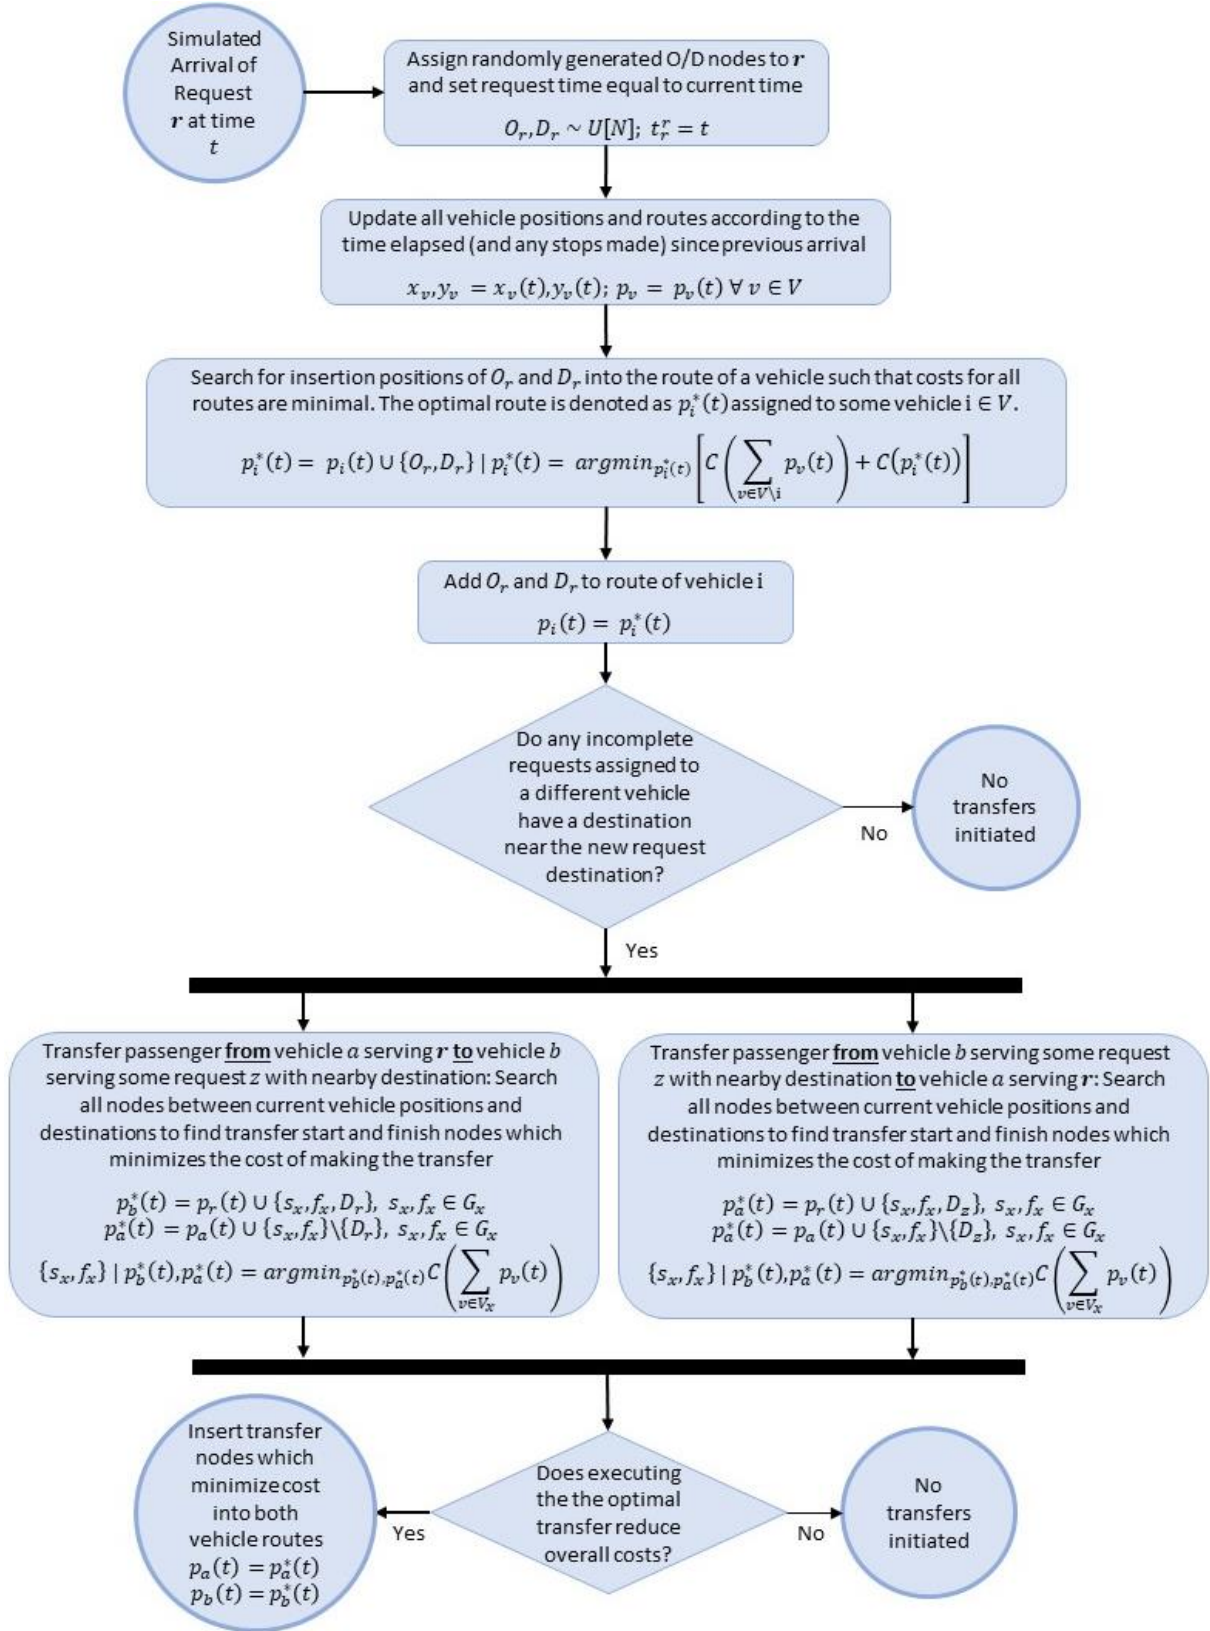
Simulated Arrival of Request $r$ at time $t$

Assign randomly generated O/D nodes to $r$ and set request time equal to current time

$O_r, D_r \sim U[N];\ t_r^r = t$

Update all vehicle positions and routes according to the time elapsed (and any stops made) since previous arrival

$x_v, y_v = x_v(t), y_v(t);\ p_v = p_v(t)\ \forall\ v \in V$

Search for insertion positions of $O_r$ and $D_r$ into the route of a vehicle such that costs for all routes are minimal. The optimal route is denoted as $p_i^*(t)$ assigned to some vehicle i $\in V$.

$p_i^*(t) = p_i(t) \cup \{O_r, D_r\} \mid p_i^*(t) = argmin_{p_i^*(t)}\left[C\left(\sum_{v\in V\setminus i} p_v(t)\right) + C(p_i^*(t))\right]$

Add $O_r$ and $D_r$ to route of vehicle i

$p_i(t) = p_i^*(t)$

Do any incomplete requests assigned to a different vehicle have a destination near the new request destination?

No

No transfers initiated

Yes

Transfer passenger from vehicle $a$ serving $r$ to vehicle $b$ serving some request $z$ with nearby destination: Search all nodes between current vehicle positions and destinations to find transfer start and finish nodes which minimizes the cost of making the transfer

$p_b^*(t) = p_r(t) \cup \{s_x, f_x, D_r\},\ s_x, f_x \in G_x$
$p_a^*(t) = p_a(t) \cup \{s_x, f_x\}\setminus\{D_r\},\ s_x, f_x \in G_x$
$\{s_x, f_x\} \mid p_b^*(t), p_a^*(t) = argmin_{p_b^*(t), p_a^*(t)} C\left(\sum_{v\in V_x} p_v(t)\right)$

Transfer passenger from vehicle $b$ serving some request $z$ with nearby destination to vehicle $a$ serving $r$: Search all nodes between current vehicle positions and destinations to find transfer start and finish nodes which minimizes the cost of making the transfer

$p_a^*(t) = p_r(t) \cup \{s_x, f_x, D_z\},\ s_x, f_x \in G_x$
$p_a^*(t) = p_a(t) \cup \{s_x, f_x\}\setminus\{D_z\},\ s_x, f_x \in G_x$
$\{s_x, f_x\} \mid p_b^*(t), p_a^*(t) = argmin_{p_b^*(t), p_a^*(t)} C\left(\sum_{v\in V_x} p_v(t)\right)$

Insert transfer nodes which minimize cost into both vehicle routes
$p_a(t) = p_a^*(t)$
$p_b(t) = p_b^*(t)$

Yes

Does executing the the optimal transfer reduce overall costs?

No

No transfers initiated